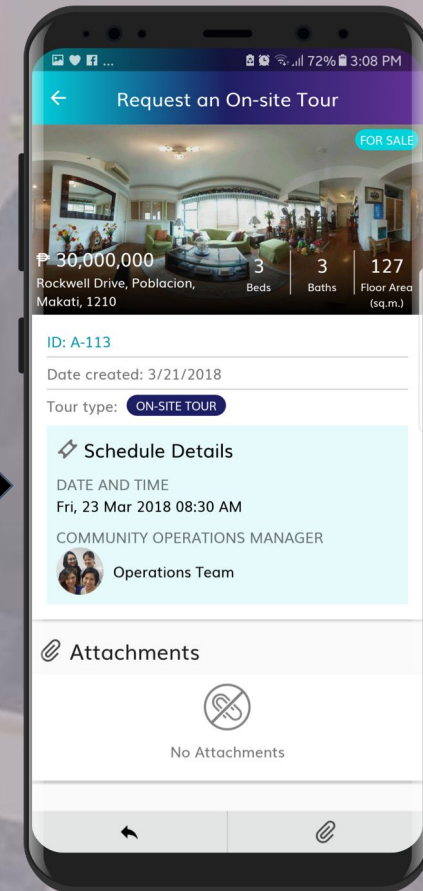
72% 3:08 PM

Request an On-site Tour

FOR SALE

₱ 30,000,000
Rockwell Drive, Poblacion, Makati, 1210

3 Beds | 3 Baths | 127 Floor Area (sq.m.)

ID: A-113

Date created: 3/21/2018

Tour type: ON-SITE TOUR

Schedule Details

DATE AND TIME
Fri, 23 Mar 2018 08:30 AM

COMMUNITY OPERATIONS MANAGER
Operations Team

Attachments

No Attachments